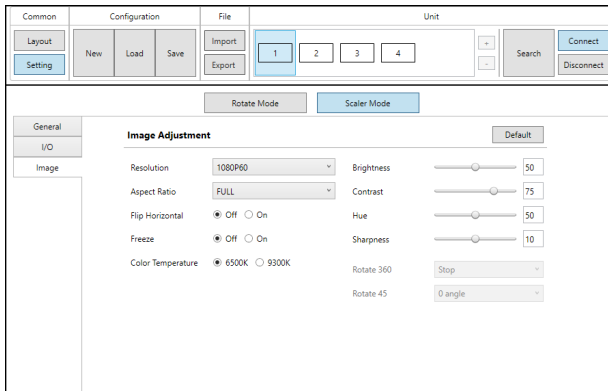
Common
Layout
Setting

Configuration
New
Load
Save

File
Import
Export

Unit
1
2
3
4
+
-
Search
Connect
Disconnect

Rotate Mode
Scaler Mode

General
I/O
Image

Image Adjustment
Default

Resolution 1080P60
Aspect Ratio FULL
Flip Horizontal Off On
Freeze Off On
Color Temperature 6500K 9300K

Brightness 50
Contrast 75
Hue 50
Sharpness 10
Rotate 360 Stop
Rotate 45 0 angle